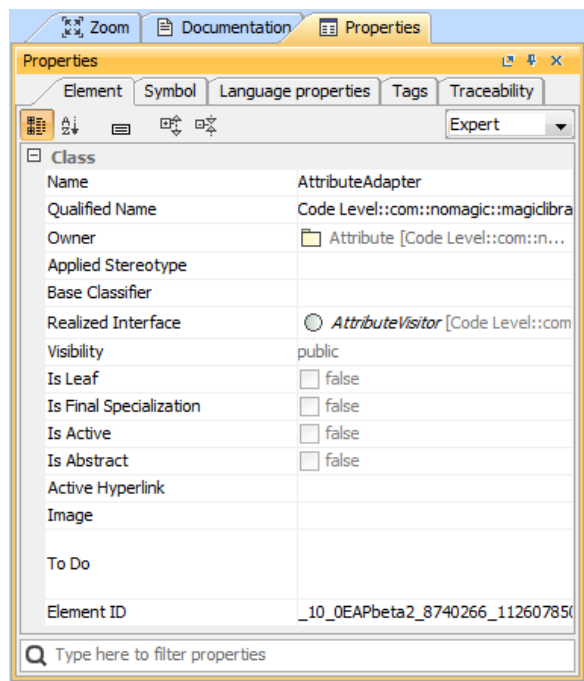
Zoom | Documentation | Properties

Properties

Element | Symbol | Language properties | Tags | Traceability

Expert

Class

| | |
|---|---|
| Name | AttributeAdapter |
| Qualified Name | Code Level::com::nomagic::magiclibra |
| Owner | Attribute [Code Level::com::n... |
| Applied Stereotype | |
| Base Classifier | |
| Realized Interface | AttributeVisitor [Code Level::com |
| Visibility | public |
| Is Leaf | false |
| Is Final Specialization | false |
| Is Active | false |
| Is Abstract | false |
| Active Hyperlink | |
| Image | |
| To Do | |
| Element ID | _10_0EAPbeta2_8740266_11260785( |

Type here to filter properties